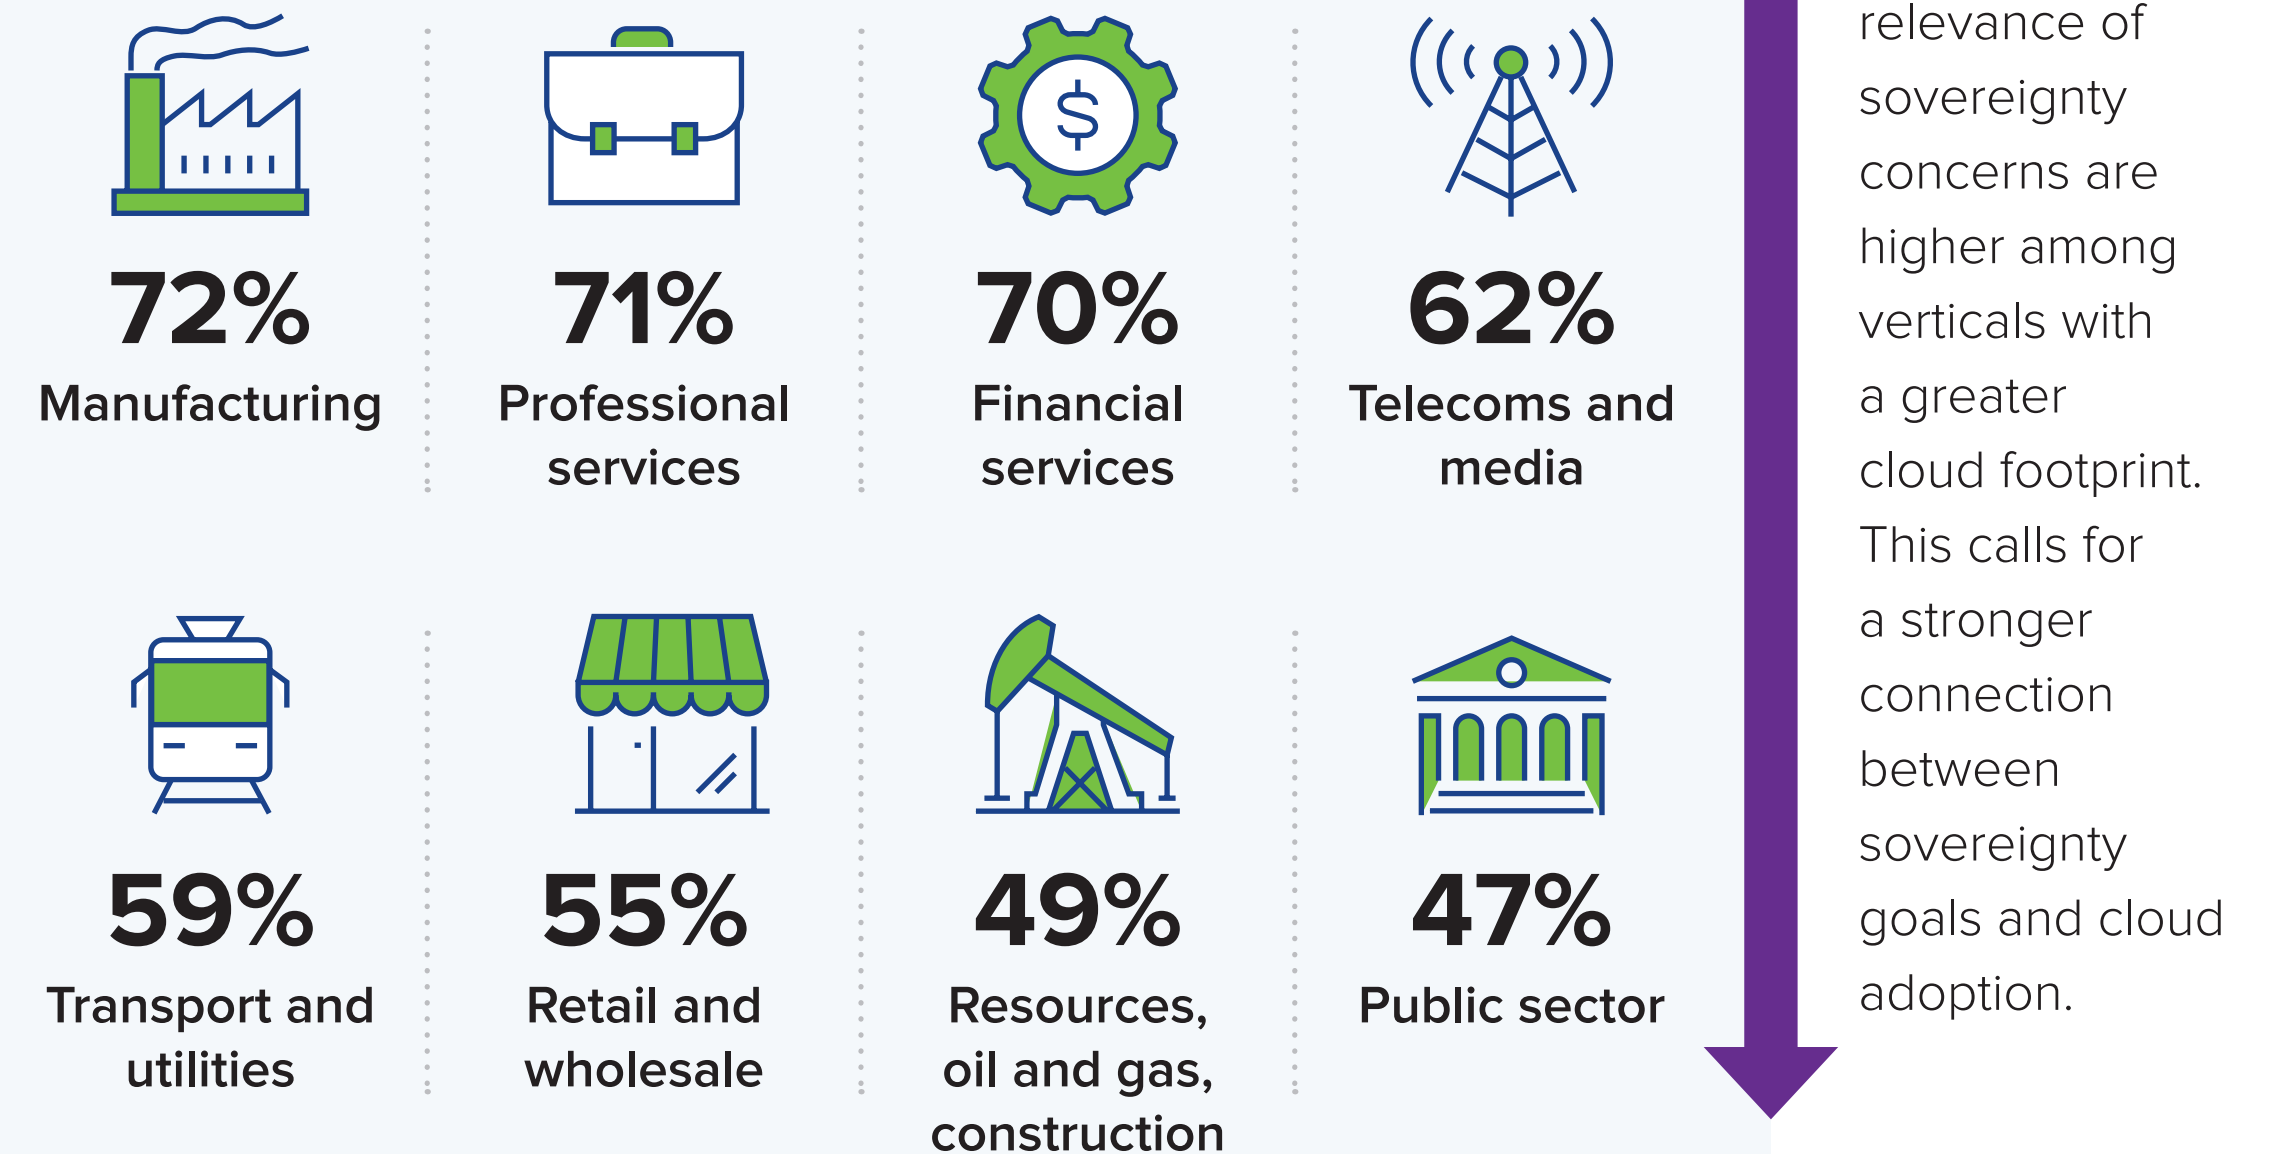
72%
Manufacturing

71%
Professional services

70%
Financial services

62%
Telecoms and media

59%
Transport and utilities

55%
Retail and wholesale

49%
Resources, oil and gas, construction

47%
Public sector

relevance of sovereignty concerns are higher among verticals with a greater cloud footprint. This calls for a stronger connection between sovereignty goals and cloud adoption.